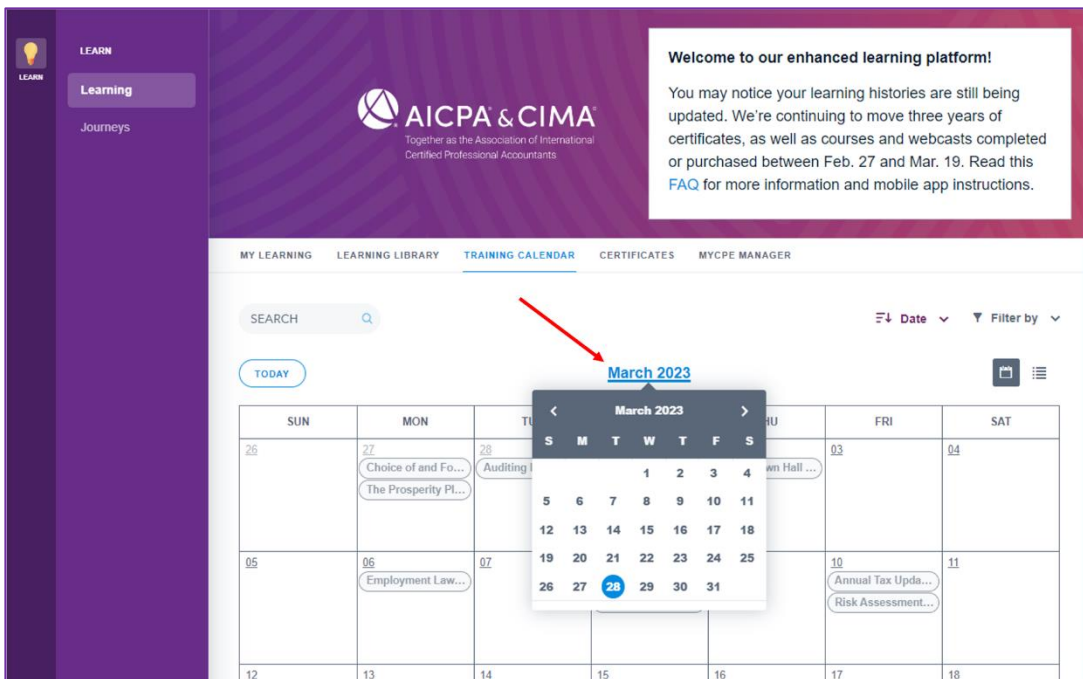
LEARN

LEARN

Learning

Journeys

AICPA & CIMA
Together as the Association of International Certified Professional Accountants

**Welcome to our enhanced learning platform!**

You may notice your learning histories are still being updated. We're continuing to move three years of certificates, as well as courses and webcasts completed or purchased between Feb. 27 and Mar. 19. Read this FAQ for more information and mobile app instructions.

MY LEARNING LEARNING LIBRARY TRAINING CALENDAR CERTIFICATES MYCPE MANAGER

SEARCH

Date Filter by

TODAY

March 2023

March 2023

| S | M | T | W | T | F | S |
|---|---|---|---|---|---|---|
| | | | 1 | 2 | 3 | 4 |
| 5 | 6 | 7 | 8 | 9 | 10 | 11 |
| 12 | 13 | 14 | 15 | 16 | 17 | 18 |
| 19 | 20 | 21 | 22 | 23 | 24 | 25 |
| 26 | 27 | 28 | 29 | 30 | 31 | |

| SUN | MON | TU | | HU | FRI | SAT |
|---|---|---|---|---|---|---|
| 26 | 27 Choice of and Fo... The Prosperity Pl... | 28 Auditing | | wn Hall ... | 03 | 04 |
| 05 | 06 Employment Law... | 07 | | | 10 Annual Tax Upda... Risk Assessment... | 11 |
| 12 | 13 | 14 | 15 | 16 | 17 | 18 |